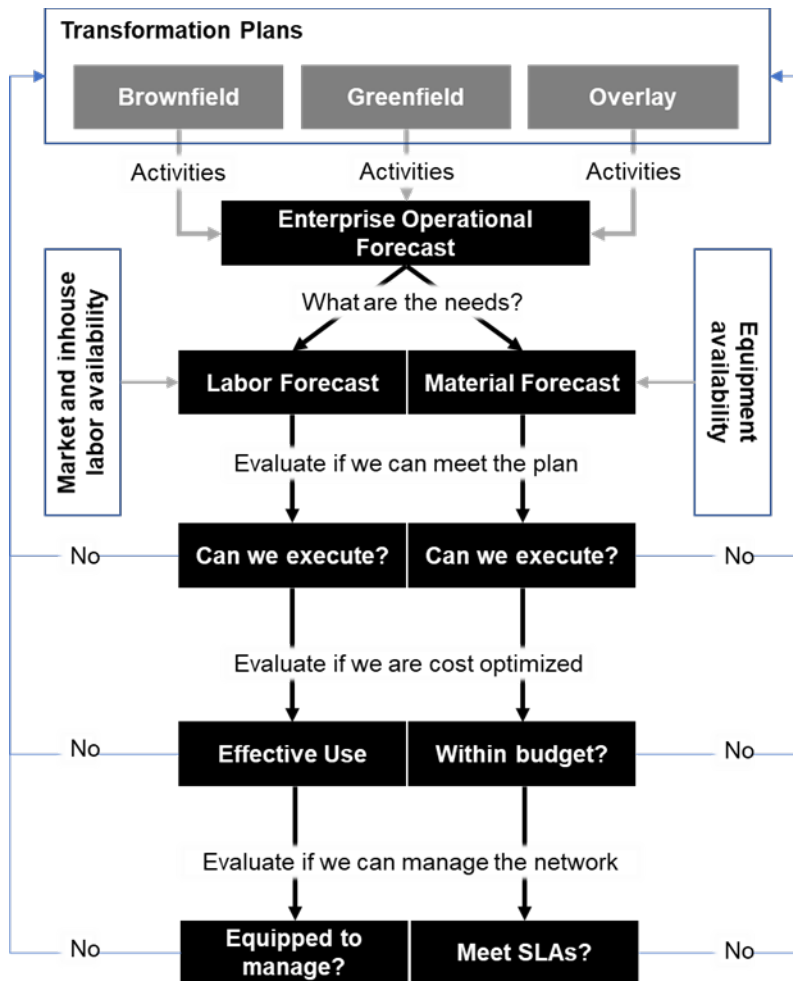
Transformation Plans

Brownfield

Greenfield

Overlay

Activities

Activities

Activities

Enterprise Operational Forecast

What are the needs?

Market and inhouse labor availability

Equipment availability

Labor Forecast

Material Forecast

Evaluate if we can meet the plan

No

Can we execute?

Can we execute?

No

Evaluate if we are cost optimized

No

Effective Use

Within budget?

No

Evaluate if we can manage the network

No

Equipped to manage?

Meet SLAs?

No